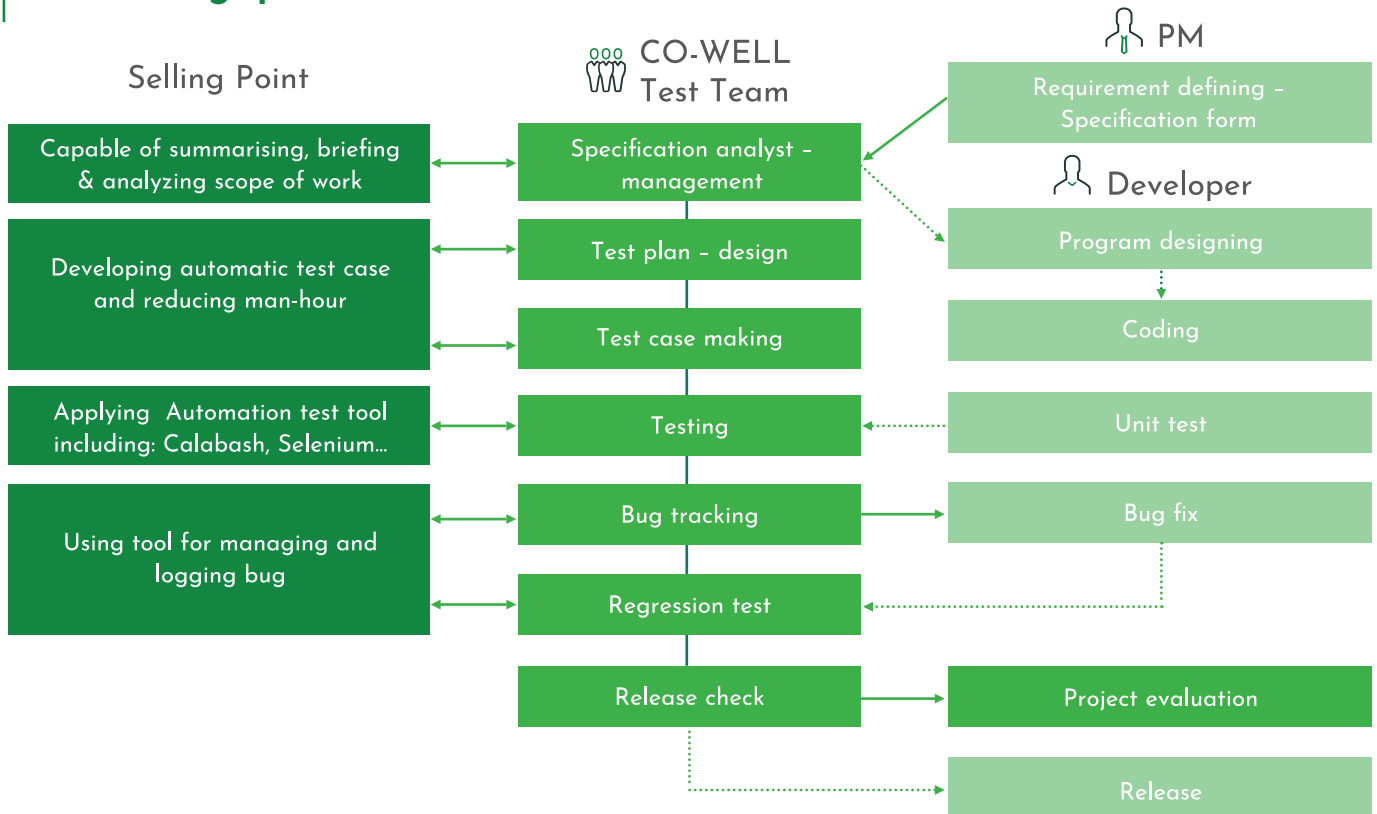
Selling Point

CO-WELL Test Team

PM

Requirement defining – Specification form

Capable of summarising, briefing & analyzing scope of work

Specification analyst – management

Developer

Developing automatic test case and reducing man-hour

Test plan – design

Program designing

Test case making

Coding

Applying Automation test tool including: Calabash, Selenium...

Testing

Unit test

Using tool for managing and logging bug

Bug tracking

Bug fix

Regression test

Release check

Project evaluation

Release